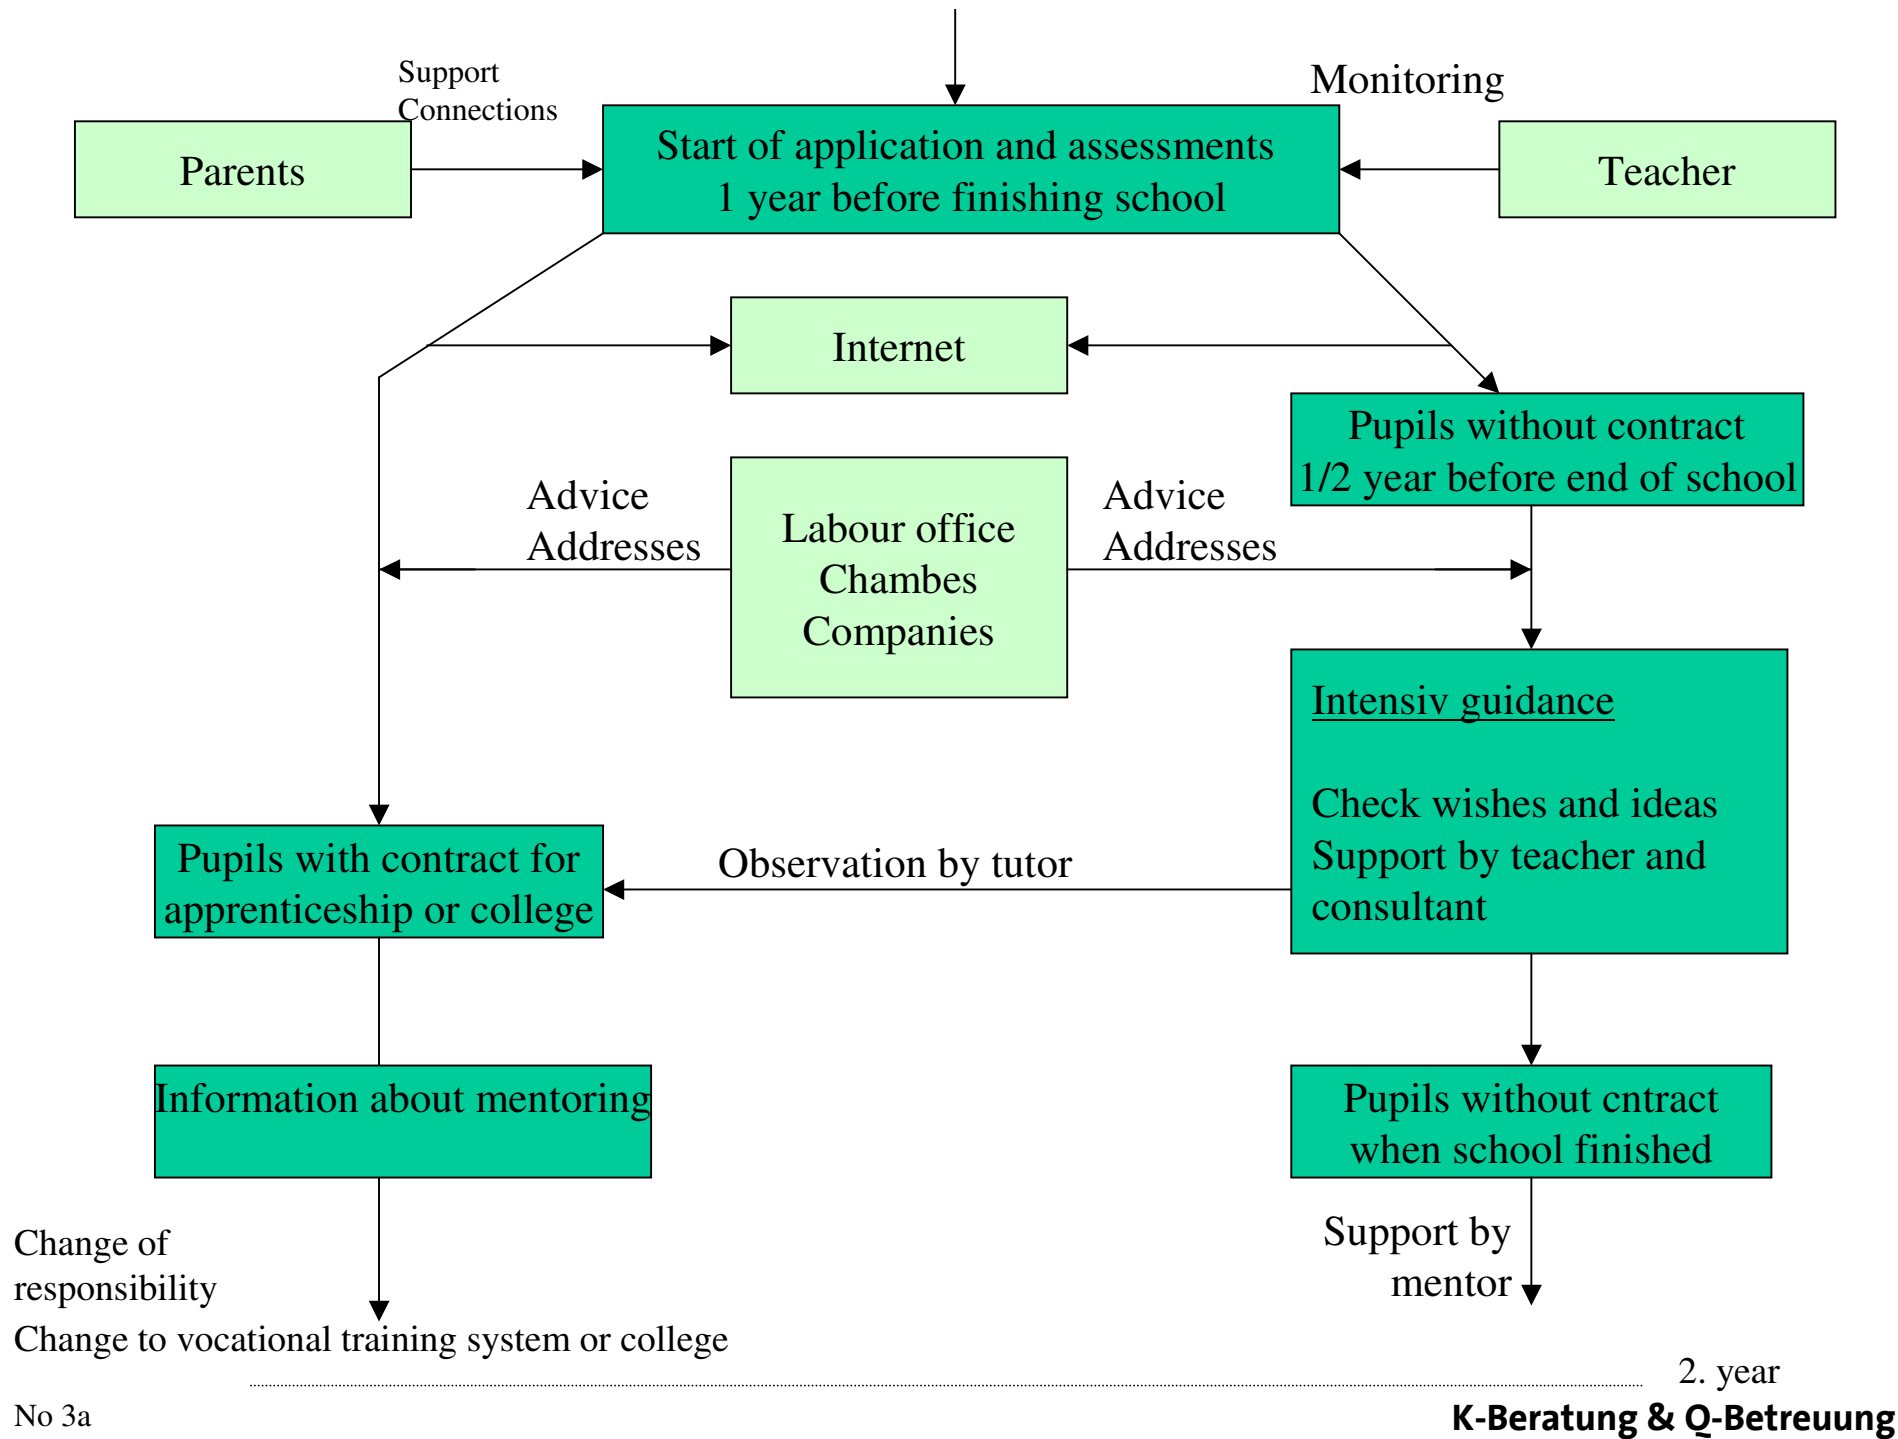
Support
Connections

Monitoring

Parents

Start of application and assessments
1 year before finishing school

Teacher

Internet

Pupils without contract
1/2 year before end of school

Advice
Addresses

Labour office
Chambes
Companies

Advice
Addresses

Intensiv guidance

Check wishes and ideas
Support by teacher and consultant

Pupils with contract for apprenticeship or college

Observation by tutor

Information about mentoring

Pupils without cntract when school finished

Change of responsibility

Support by mentor

Change to vocational training system or college

2. year

No 3a

K-Beratung & Q-Betreuung